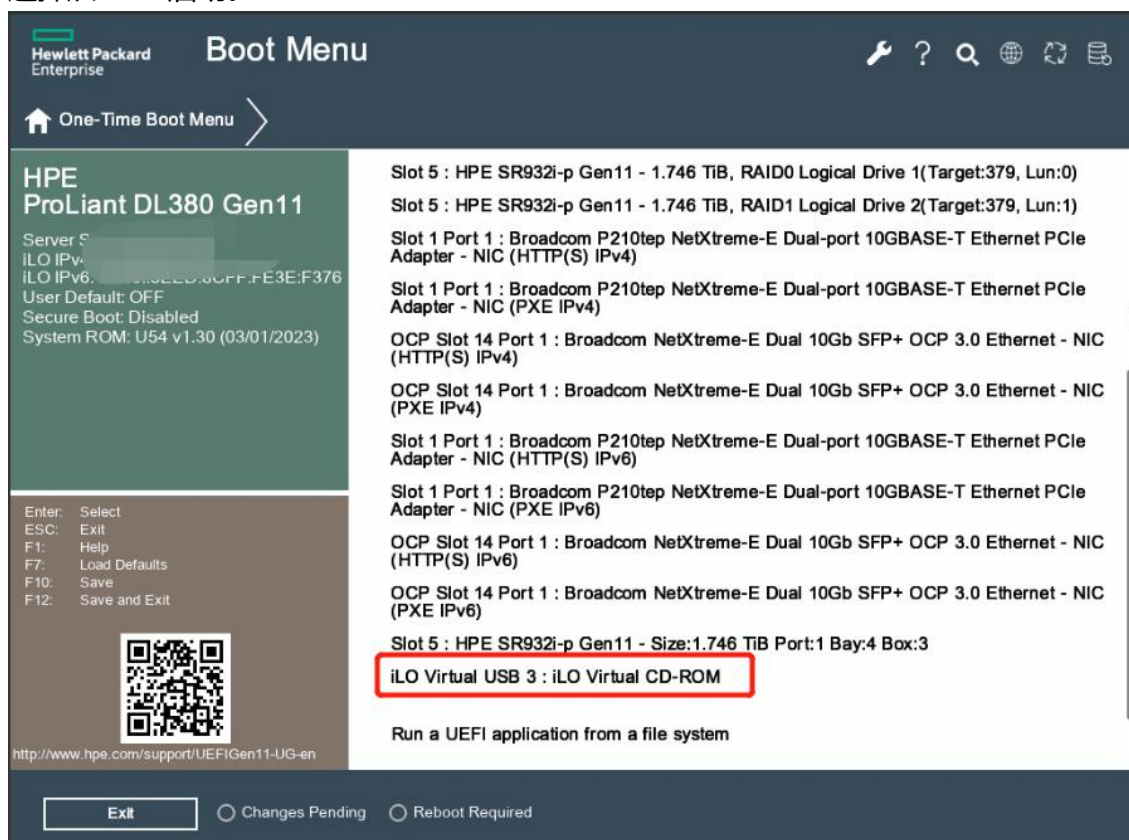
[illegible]

Hewlett Packard Enterprise

Boot Menu

One-Time Boot Menu

HPE
ProLiant DL380 Gen11

Server S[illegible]
iLO IPv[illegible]
iLO IPv6: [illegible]:8CFF:FE3E:F376
User Default: OFF
Secure Boot: Disabled
System ROM: U54 v1.30 (03/01/2023)

Enter: Select
ESC: Exit
F1: Help
F7: Load Defaults
F10: Save
F12: Save and Exit

http://www.hpe.com/support/UEFIGen11-UG-en

Slot 5 : HPE SR932i-p Gen11 - 1.746 TiB, RAID0 Logical Drive 1(Target:379, Lun:0)

Slot 5 : HPE SR932i-p Gen11 - 1.746 TiB, RAID1 Logical Drive 2(Target:379, Lun:1)

Slot 1 Port 1 : Broadcom P210tep NetXtreme-E Dual-port 10GBASE-T Ethernet PCIe Adapter - NIC (HTTP(S) IPv4)

Slot 1 Port 1 : Broadcom P210tep NetXtreme-E Dual-port 10GBASE-T Ethernet PCIe Adapter - NIC (PXE IPv4)

OCP Slot 14 Port 1 : Broadcom NetXtreme-E Dual 10Gb SFP+ OCP 3.0 Ethernet - NIC (HTTP(S) IPv4)

OCP Slot 14 Port 1 : Broadcom NetXtreme-E Dual 10Gb SFP+ OCP 3.0 Ethernet - NIC (PXE IPv4)

Slot 1 Port 1 : Broadcom P210tep NetXtreme-E Dual-port 10GBASE-T Ethernet PCIe Adapter - NIC (HTTP(S) IPv6)

Slot 1 Port 1 : Broadcom P210tep NetXtreme-E Dual-port 10GBASE-T Ethernet PCIe Adapter - NIC (PXE IPv6)

OCP Slot 14 Port 1 : Broadcom NetXtreme-E Dual 10Gb SFP+ OCP 3.0 Ethernet - NIC (HTTP(S) IPv6)

OCP Slot 14 Port 1 : Broadcom NetXtreme-E Dual 10Gb SFP+ OCP 3.0 Ethernet - NIC (PXE IPv6)

Slot 5 : HPE SR932i-p Gen11 - Size:1.746 TiB Port:1 Bay:4 Box:3

iLO Virtual USB 3 : iLO Virtual CD-ROM

Run a UEFI application from a file system

Exit
Changes Pending
Reboot Required